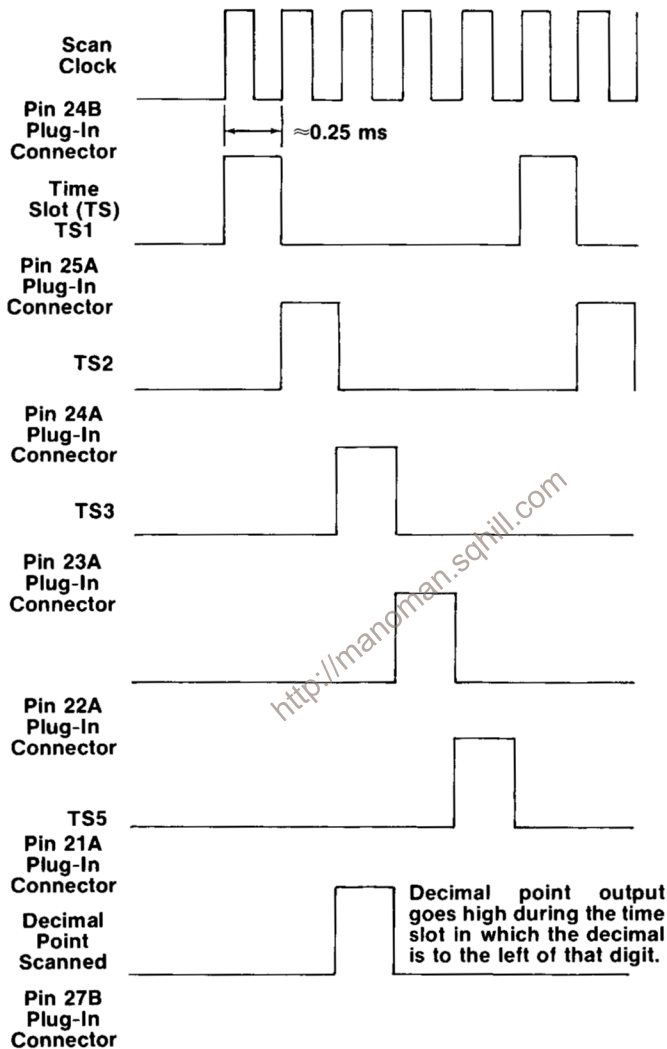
Scan Clock
Pin 24B Plug-In Connector

$\approx$0.25 ms

Time Slot (TS) TS1
Pin 25A Plug-In Connector

TS2
Pin 24A Plug-In Connector

TS3
Pin 23A Plug-In Connector

Pin 22A Plug-In Connector

TS5
Pin 21A Plug-In Connector

Decimal Point Scanned
Pin 27B Plug-In Connector

Decimal point output goes high during the time slot in which the decimal is to the left of that digit.

http://manoman.sqhill.com